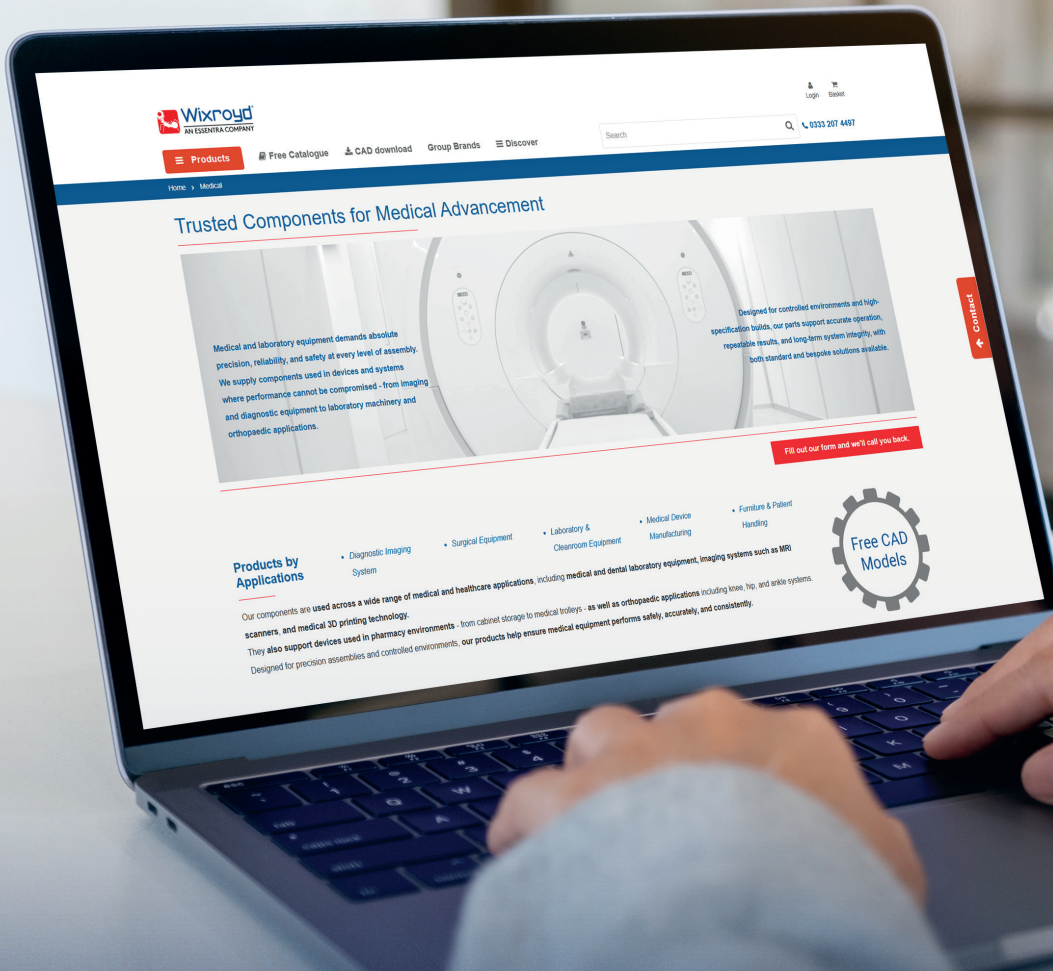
Wixroyd
AN ESSENTRA COMPANY

Login Basket

Search

0333 207 4497

Products Free Catalogue CAD download Group Brands Discover

Home > Medical

Trusted Components for Medical Advancement

Medical and laboratory equipment demands absolute precision, reliability, and safety at every level of assembly. We supply components used in devices and systems where performance cannot be compromised - from imaging and diagnostic equipment to laboratory machinery and orthopaedic applications.

Designed for controlled environments and high-specification builds, our parts support accurate operation, repeatable results, and long-term system integrity, with both standard and bespoke solutions available.

Contact

Fill out our form and we'll call you back.

Products by Applications

• Diagnostic Imaging System
• Surgical Equipment
• Laboratory & Cleanroom Equipment
• Medical Device Manufacturing
• Furniture & Patient Handling

Free CAD Models

Our components are used across a wide range of medical and healthcare applications, including medical and dental laboratory equipment, imaging systems such as MRI scanners, and medical 3D printing technology.

They also support devices used in pharmacy environments - from cabinet storage to medical trolleys - as well as orthopaedic applications including knee, hip, and ankle systems.

Designed for precision assemblies and controlled environments, our products help ensure medical equipment performs safely, accurately, and consistently.